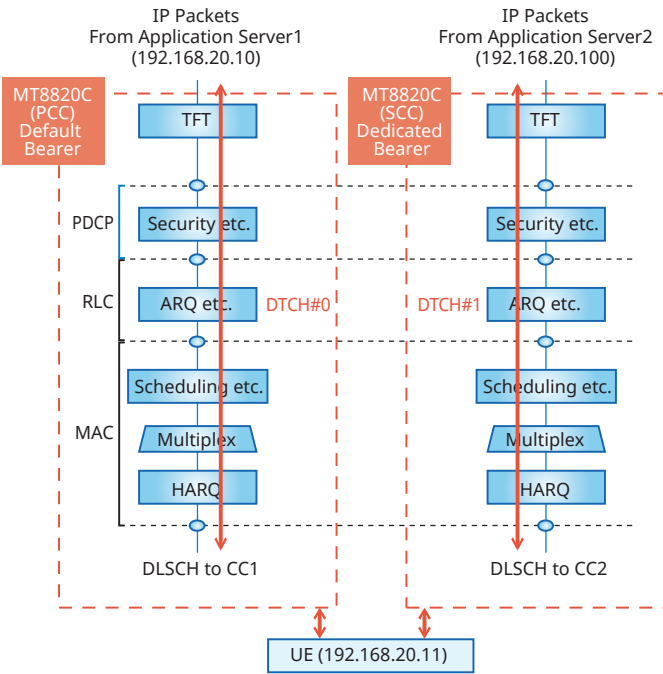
IP Packets
From Application Server1
(192.168.20.10)

IP Packets
From Application Server2
(192.168.20.100)

MT8820C
(PCC)
Default
Bearer

TFT

MT8820C
(SCC)
Dedicated
Bearer

TFT

PDCP

Security etc.

Security etc.

RLC

ARQ etc.

DTCH#0

DTCH#1

ARQ etc.

MAC

Scheduling etc.

Scheduling etc.

Multiplex

Multiplex

HARQ

HARQ

DLSCH to CC1

DLSCH to CC2

UE (192.168.20.11)